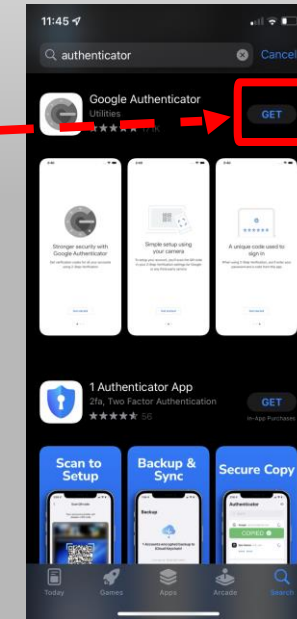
11:45

authenticator

Cancel

Google Authenticator

Utilities

GET

Stronger security with Google Authenticator

Simple setup using your camera

A unique code used to sign in

1 Authenticator App

2fa, Two Factor Authentication

56

GET

In-App Purchases

Scan to Setup

Backup & Sync

Secure Copy

Backup

Authenticator

COPIED

Today

Games

Apps

Arcade

Search